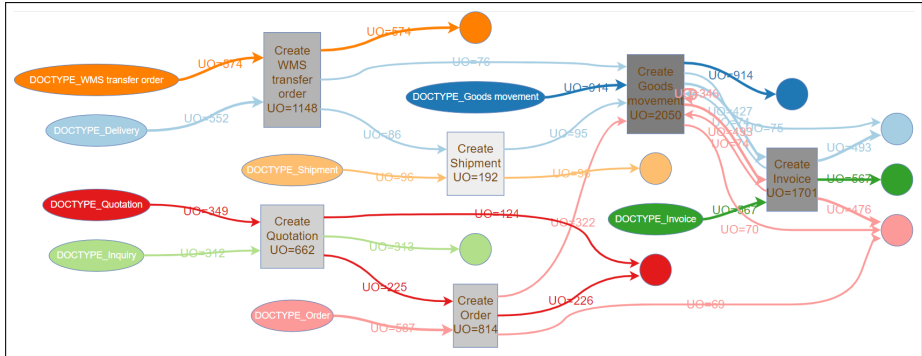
DOCTYPE_WMS transfer order
UO=574
Create WMS transfer order UO=1148
UO=574
UO=76
DOCTYPE_Delivery
UO=552
UO=86
DOCTYPE_Goods movement
UO=914
Create Goods movement UO=2050
UO=914
UO=340
UO=427
UO=75
UO=493
UO=74
UO=95
Create Shipment UO=192
DOCTYPE_Shipment
UO=96
UO=96
Create Invoice UO=1701
UO=493
UO=567
DOCTYPE_Invoice
UO=567
UO=476
UO=70
DOCTYPE_Quotation
UO=349
Create Quotation UO=662
UO=124
UO=322
DOCTYPE_Inquiry
UO=312
UO=313
UO=225
Create Order UO=814
UO=226
UO=69
DOCTYPE_Order
UO=587